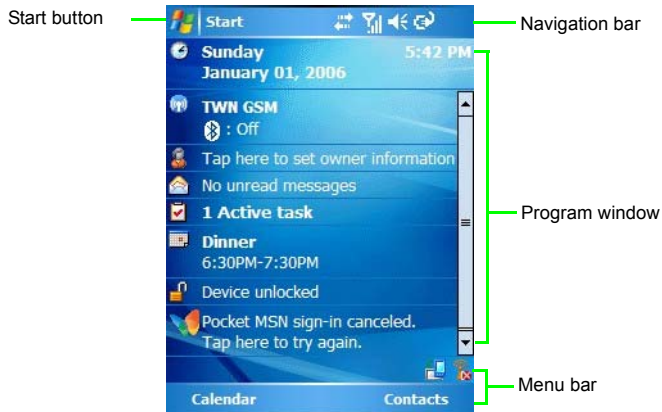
Start button

Start

Navigation bar

Sunday
January 01, 2006

5:42 PM

TWN GSM
: Off

Tap here to set owner information

No unread messages

1 Active task

Dinner
6:30PM-7:30PM

Device unlocked

Pocket MSN sign-in canceled. Tap here to try again.

Program window

Menu bar

Calendar

Contacts